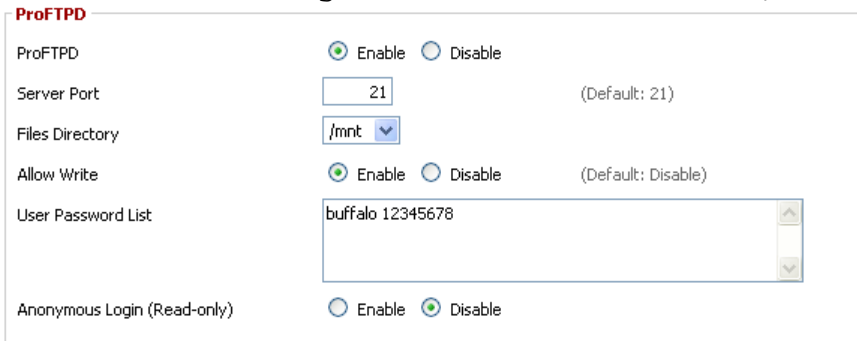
ProFTPD

ProFTPD Enable Disable

Server Port 21 (Default: 21)

Files Directory /mnt

Allow Write Enable Disable (Default: Disable)

User Password List buffalo 12345678

Anonymous Login (Read-only) Enable Disable